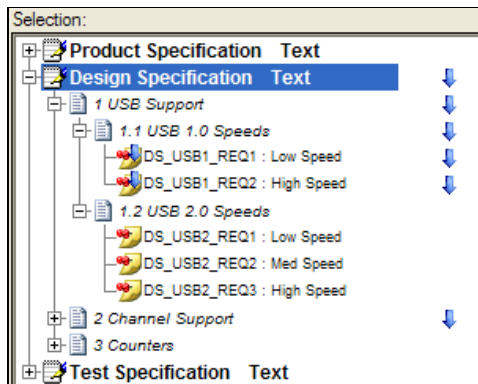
Selection:

Product Specification Text
Design Specification Text
1 USB Support
1.1 USB 1.0 Speeds
DS_USB1_REQ1 : Low Speed
DS_USB1_REQ2 : High Speed
1.2 USB 2.0 Speeds
DS_USB2_REQ1 : Low Speed
DS_USB2_REQ2 : Med Speed
DS_USB2_REQ3 : High Speed
2 Channel Support
3 Counters
Test Specification Text